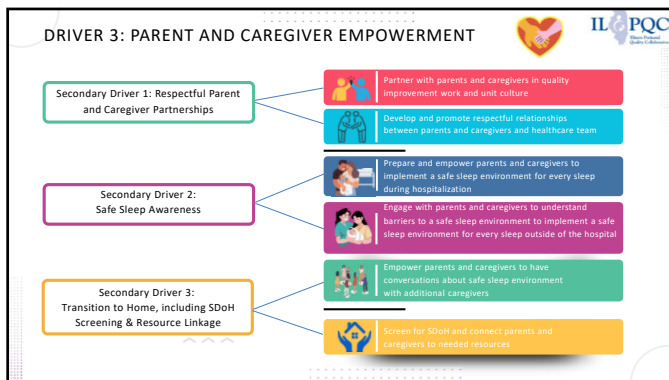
DRIVER 3: PARENT AND CAREGIVER EMPOWERMENT

ILPQC
Illinois Perinatal Quality Collaborative

Secondary Driver 1: Respectful Parent and Caregiver Partnerships

Partner with parents and caregivers in quality improvement work and unit culture

Develop and promote respectful relationships between parents and caregivers and healthcare team

Secondary Driver 2: Safe Sleep Awareness

Prepare and empower parents and caregivers to implement a safe sleep environment for every sleep during hospitalization

Engage with parents and caregivers to understand barriers to a safe sleep environment to implement a safe sleep environment for every sleep outside of the hospital

Secondary Driver 3: Transition to Home, including SDoH Screening & Resource Linkage

Empower parents and caregivers to have conversations about safe sleep environment with additional caregivers

Screen for SDoH and connect parents and caregivers to needed resources